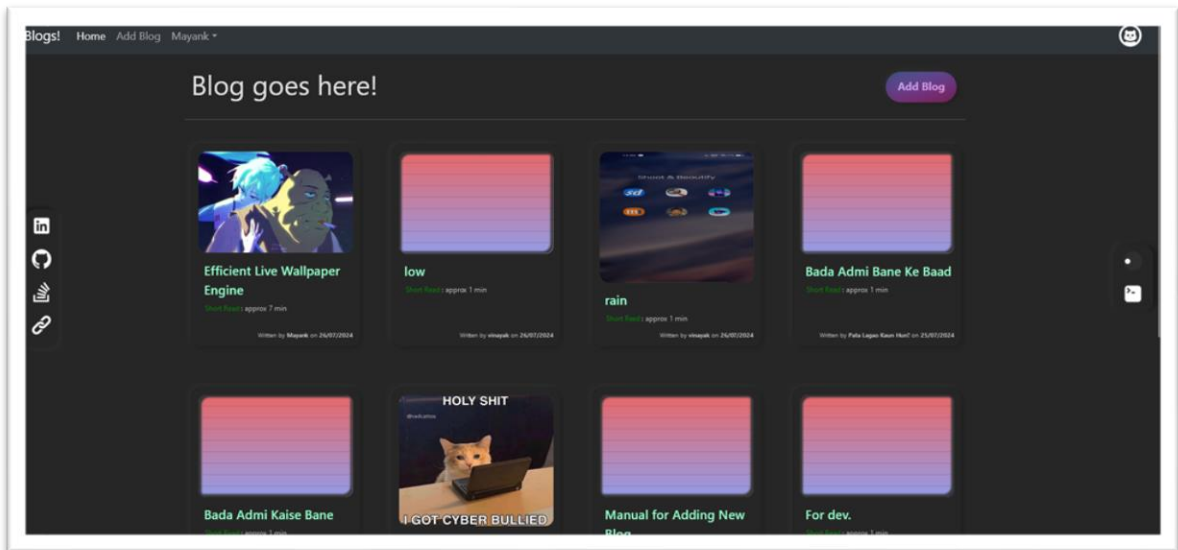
Blogs! Home Add Blog Mayank

Blog goes here!

Add Blog

Efficient Live Wallpaper Engine
Short Read: approx 7 min
Written by Mayank on 26/07/2024

low
Short Read: approx 1 min
Written by vinayak on 26/07/2024

rain
Short Read: approx 1 min
Written by vinayak on 26/07/2024

Bada Admi Bane Ke Baad
Short Read: approx 1 min
Written by Pata Lagao Kaun Hun? on 25/07/2024

Bada Admi Kaise Bane
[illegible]

HOLY SHIT
I GOT CYBER BULLIED

Manual for Adding New Blog

For dev.
Short Read: approx 1 min